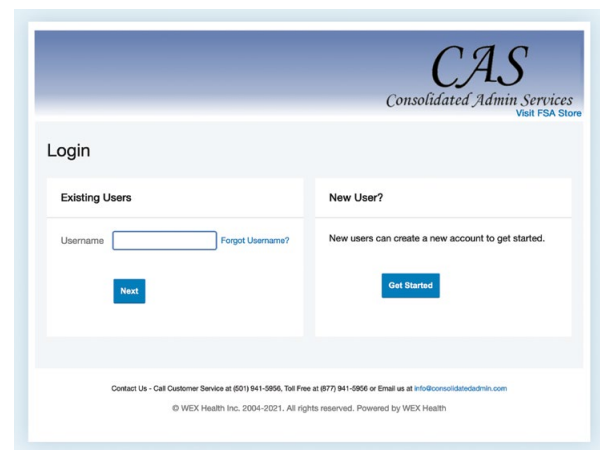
CAS
Consolidated Admin Services
Visit FSA Store

Login

Existing Users

Username
Forgot Username?

Next

New User?

New users can create a new account to get started.

Get Started

Contact Us - Call Customer Service at (501) 941-5956, Toll Free at (877) 941-5956 or Email us at info@consolidatedadmin.com

© WEX Health Inc. 2004-2021. All rights reserved. Powered by WEX Health